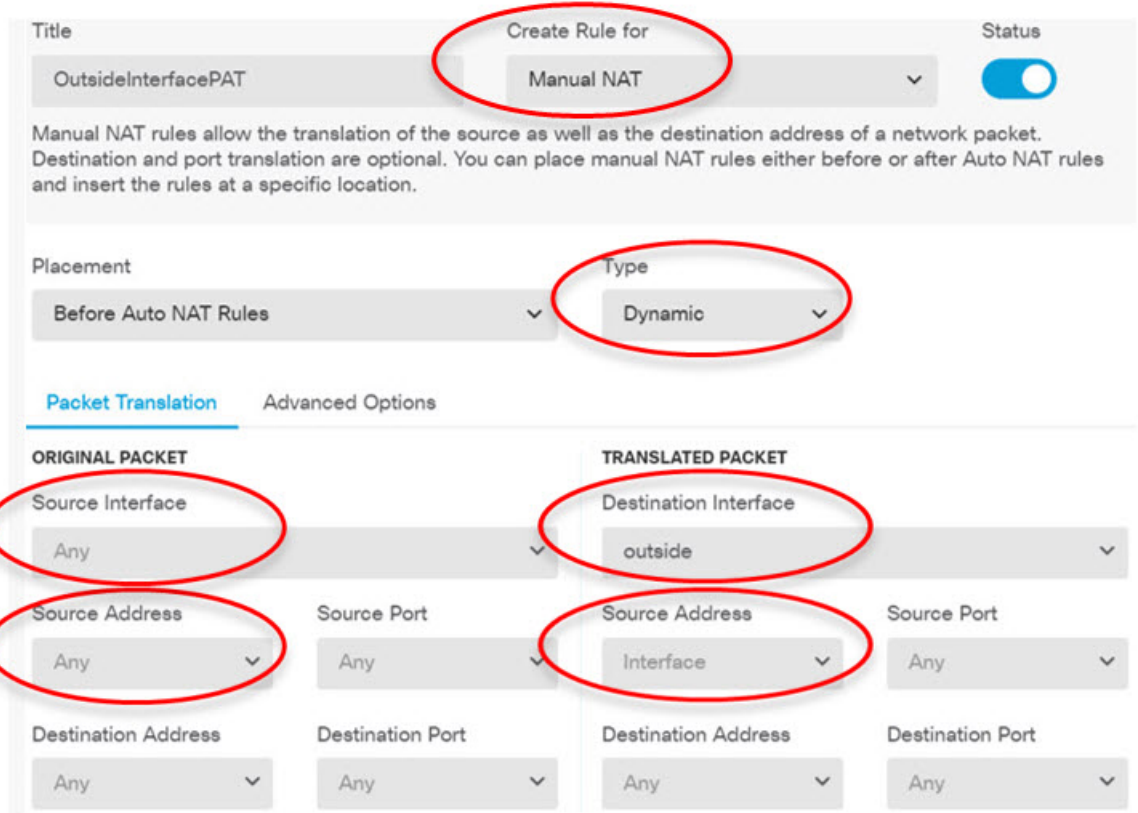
Title

OutsideInterfacePAT

Create Rule for

Manual NAT

Status

Manual NAT rules allow the translation of the source as well as the destination address of a network packet. Destination and port translation are optional. You can place manual NAT rules either before or after Auto NAT rules and insert the rules at a specific location.

Placement

Before Auto NAT Rules

Type

Dynamic

Packet Translation

Advanced Options

ORIGINAL PACKET

Source Interface

Any

Source Address

Any

Source Port

Any

Destination Address

Any

Destination Port

Any

TRANSLATED PACKET

Destination Interface

outside

Source Address

Interface

Source Port

Any

Destination Address

Any

Destination Port

Any